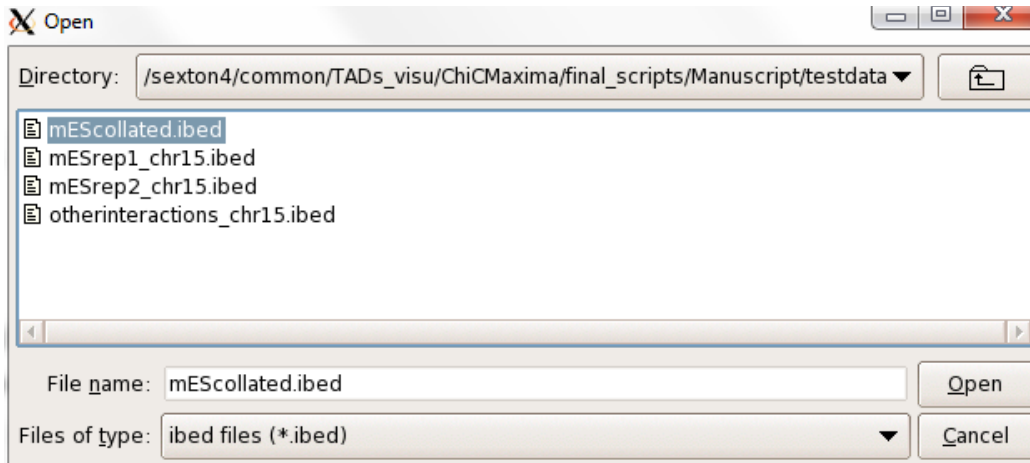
Open

Directory: /sexton4/common/TADs_visu/ChiCMaxima/final_scripts/Manuscript/testdata

mEScollated.ibed
mESrep1_chr15.ibed
mESrep2_chr15.ibed
otherinteractions_chr15.ibed

File name: mEScollated.ibed
Open

Files of type: ibed files (*.ibed)
Cancel